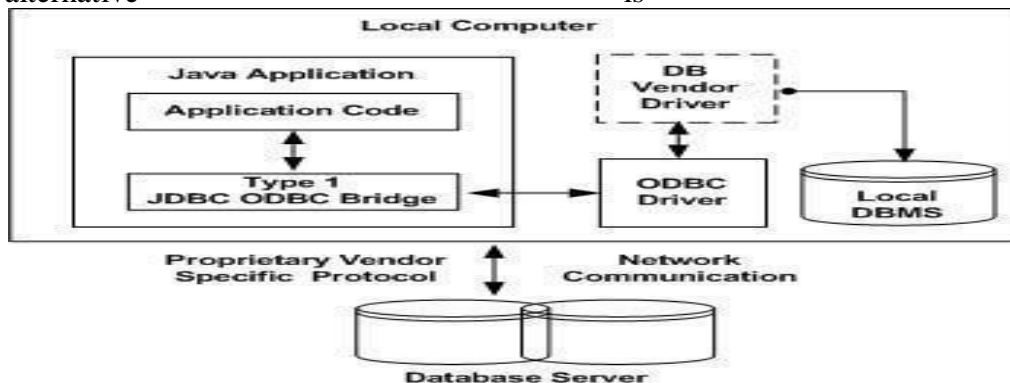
alternative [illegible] is

Local Computer

Java Application

Application Code

Type 1
JDBC ODBC Bridge

DB
Vendor
Driver

ODBC
Driver

Local
DBMS

Proprietary Vendor
Specific Protocol

Network
Communication

Database Server